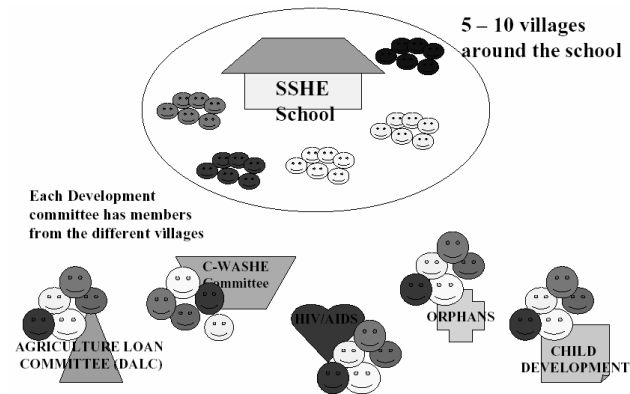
5 – 10 villages around the school

SSHE School

Each Development committee has members from the different villages

C-WASHE Committee

AGRICULTURE LOAN COMMITTEE (DALC)

HIV/AIDS

ORPHANS

CHILD DEVELOPMENT